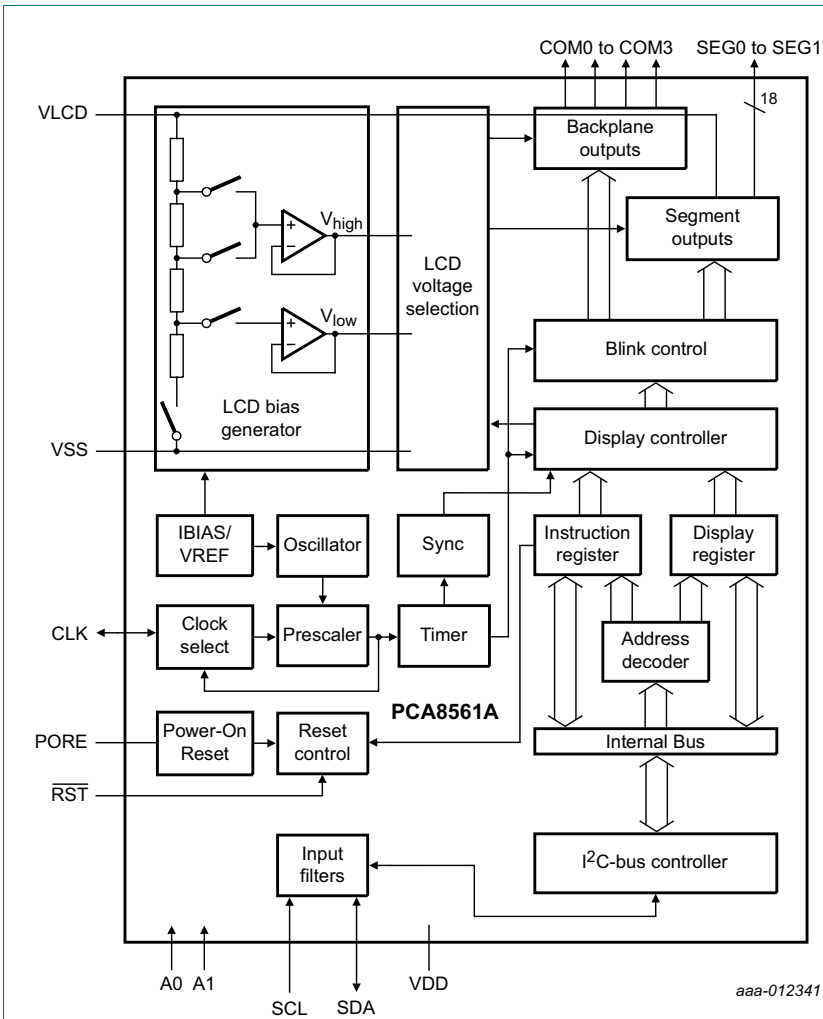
COM0 to COM3
SEG0 to SEG1
18
VLCD
Backplane outputs
Segment outputs
$V_{high}$
$V_{low}$
LCD voltage selection
Blink control
LCD bias generator
VSS
Display controller
IBIAS/ VREF
Oscillator
Sync
Instruction register
Display register
CLK
Clock select
Prescaler
Timer
Address decoder
PCA8561A
PORE
Power-On Reset
Reset control
Internal Bus
$\overline{RST}$
Input filters
I$^2$C-bus controller
A0
A1
SCL
SDA
VDD
aaa-012341